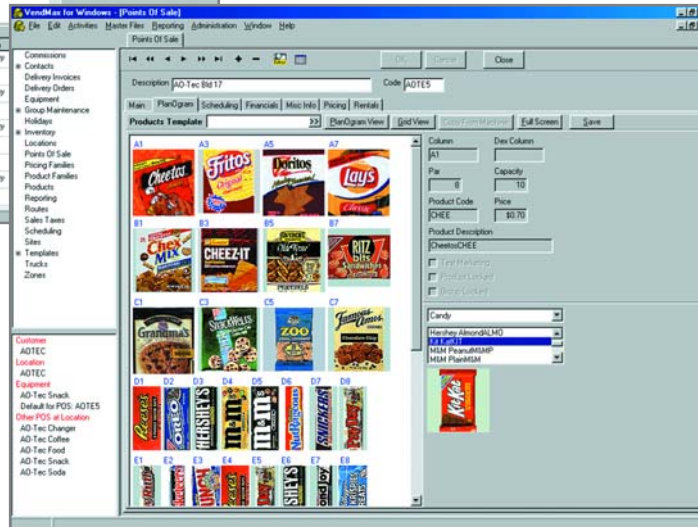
VendMax for Windows - [Points Of Sale]

File Edit Activities Master Files Reporting Administration Window Help

Points Of Sale

OK Cancel Close

Description AO-Tec Bld 17 Code AOTE5

Main PlanOgram Scheduling Financials Misc Info Pricing Rentals

Products Template >> PlanOgram View Grid View Copy From Machine Full Screen Save

Commissions
Contacts
Delivery Invoices
Delivery Orders
Equipment
Group Maintenance
Holidays
Inventory
Locations
Points Of Sale
Pricing Families
Product Families
Products
Reporting
Routes
Sales Taxes
Scheduling
Sites
Templates
Trucks
Zones

Customer
AOTEC
Location
AOTEC
Equipment
AO-Tec Snack
Default for POS: AOTE5
Other POS at Location
AO-Tec Changer
AO-Tec Coffee
AO-Tec Food
AO-Tec Snack
AO-Tec Soda

A1 A3 A5 A7
Cheetos Fritos Doritos Lay's
B1 B3 B5 B7
Chex Mix Cheez-It Old Vienna Ritz bits Sandwiches
C1 C3 C5 C7
Grandma's Stockpiles Zoo Famous Amos
D1 D2 D3 D4 D5 D6 D7 D8
Reese's Oreo Hershey's M&M's M&M's Nutrageous Snickers PayDay
E1 E2 E3 E4 E5 E6 E7 E8
Butterfinger Nestle Crunch Hershey's Almond Joy

Column
A1
Dex Column

Par
8
Capacity
10

Product Code
CHEE
Price
$0.70

Product Description
CheetosCHEE

Test Marketing
Product Locked
Price Locked

Candy
Hershey AlmondALMO
Kit KatKIT
M&M PeanutMMP
M&M PlainMM

Kit Kat